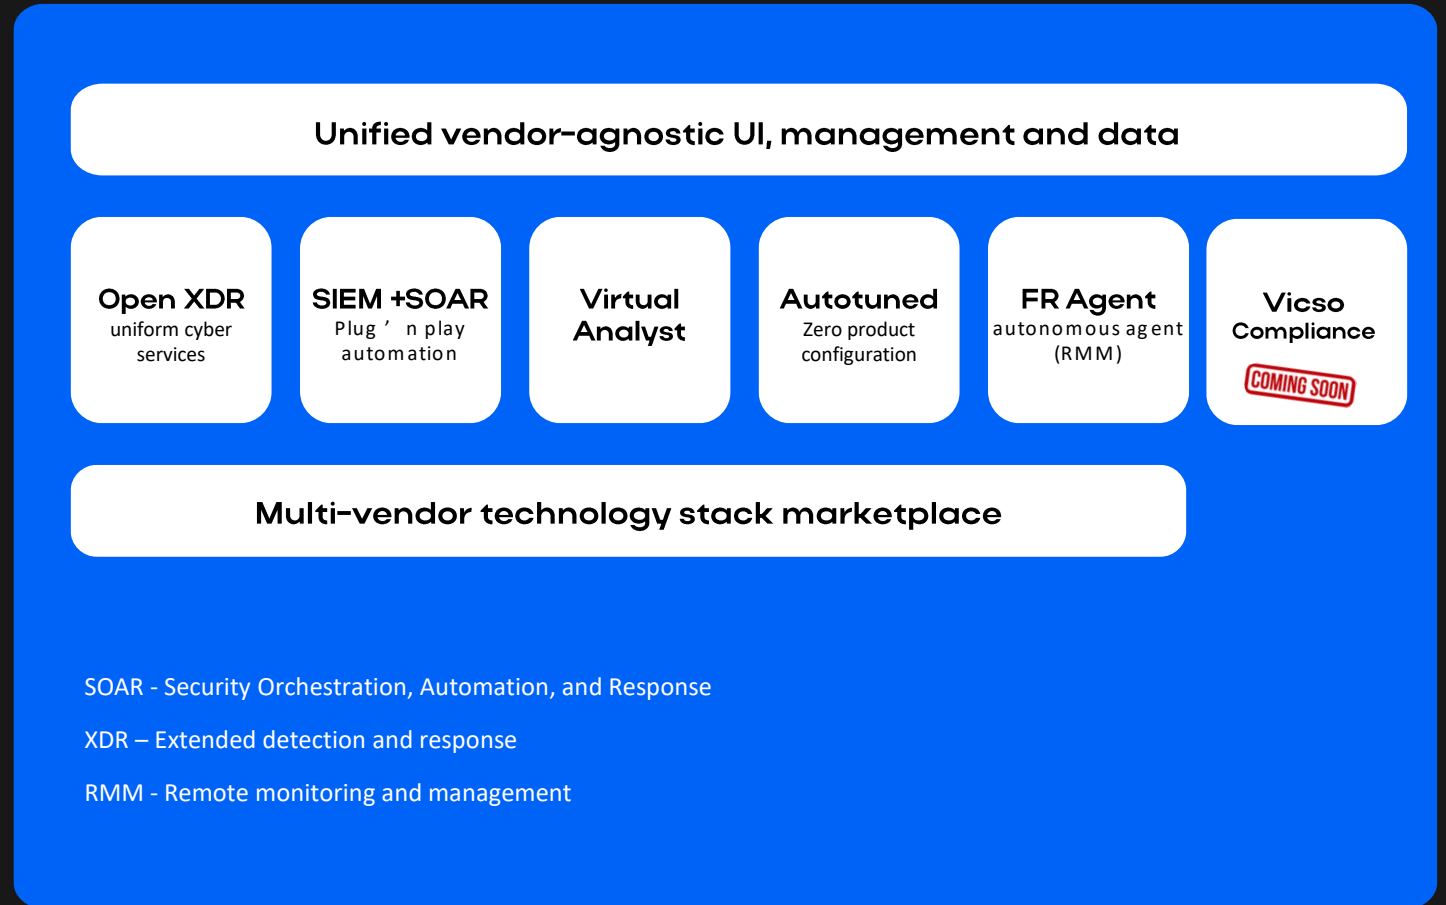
Unified vendor-agnostic UI, management and data

Open XDR
uniform cyber services

SIEM +SOAR
Plug ’ n play automation

Virtual Analyst

Autotuned
Zero product configuration

FR Agent
autonomous agent (RMM)

Vicso Compliance
COMING SOON

Multi-vendor technology stack marketplace

SOAR - Security Orchestration, Automation, and Response

XDR – Extended detection and response

RMM - Remote monitoring and management